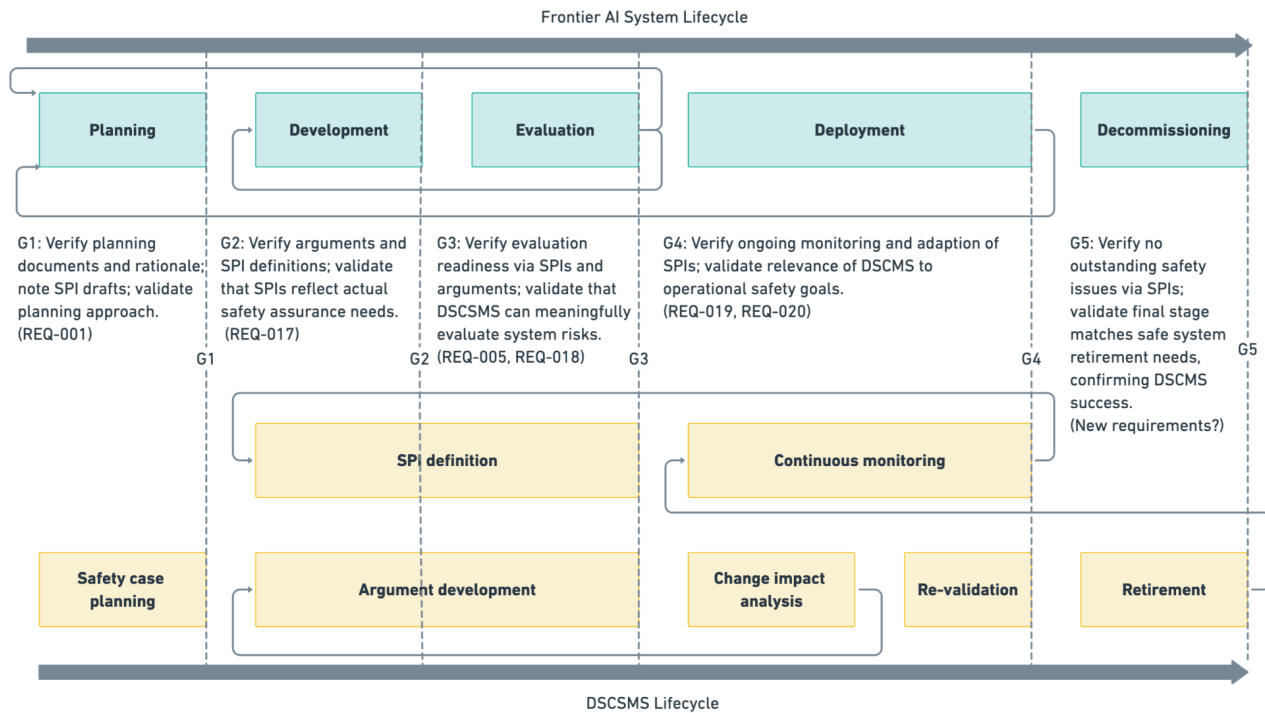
Frontier AI System Lifecycle

Planning

Development

Evaluation

Deployment

Decommissioning

G1: Verify planning documents and rationale; note SPI drafts; validate planning approach. (REQ-001)

G2: Verify arguments and SPI definitions; validate that SPIs reflect actual safety assurance needs. (REQ-017)

G3: Verify evaluation readiness via SPIs and arguments; validate that DSCSMS can meaningfully evaluate system risks. (REQ-005, REQ-018)

G4: Verify ongoing monitoring and adaption of SPIs; validate relevance of DSCMS to operational safety goals. (REQ-019, REQ-020)

G5: Verify no outstanding safety issues via SPIs; validate final stage matches safe system retirement needs, confirming DSCMS success. (New requirements?)

G1

G2

G3

G4

G5

SPI definition

Continuous monitoring

Safety case planning

Argument development

Change impact analysis

Re-validation

Retirement

DSCSMS Lifecycle